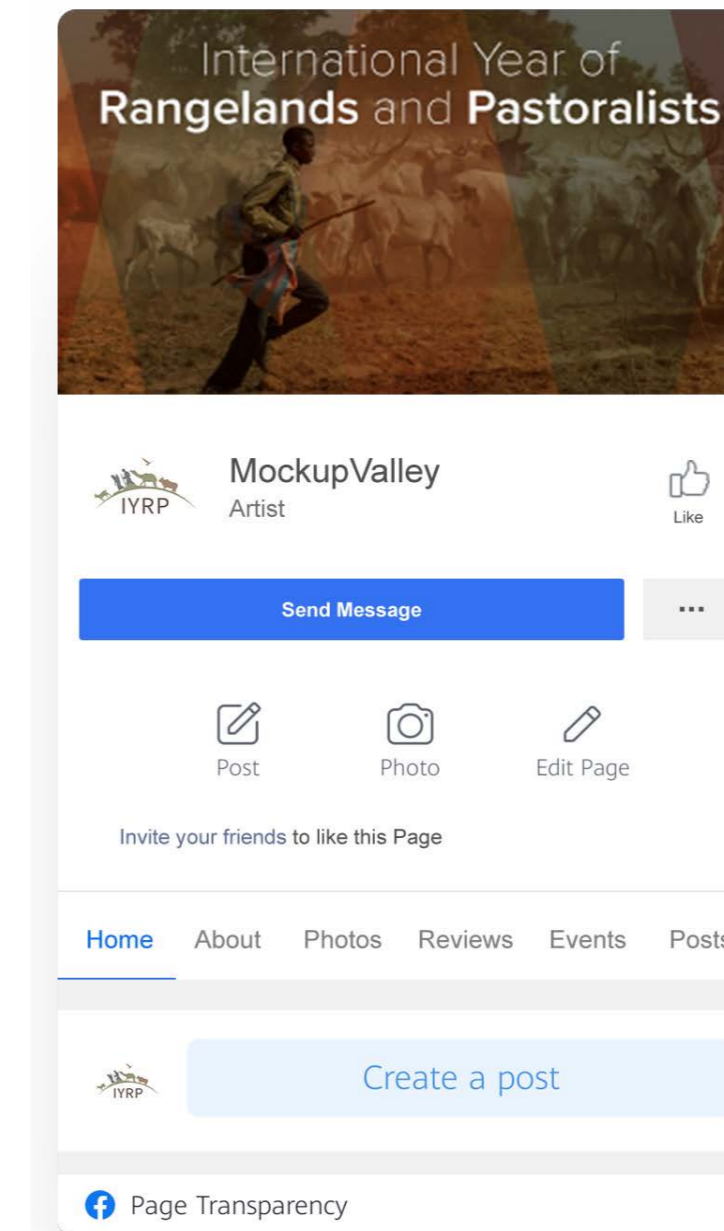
International Year of
Rangelands and Pastoralists

IYRP

MockupValley
Artist

Like

Send Message

...

Post

Photo

Edit Page

Invite your friends to like this Page

Home About Photos Reviews Events Posts

IYRP

Create a post

Page Transparency